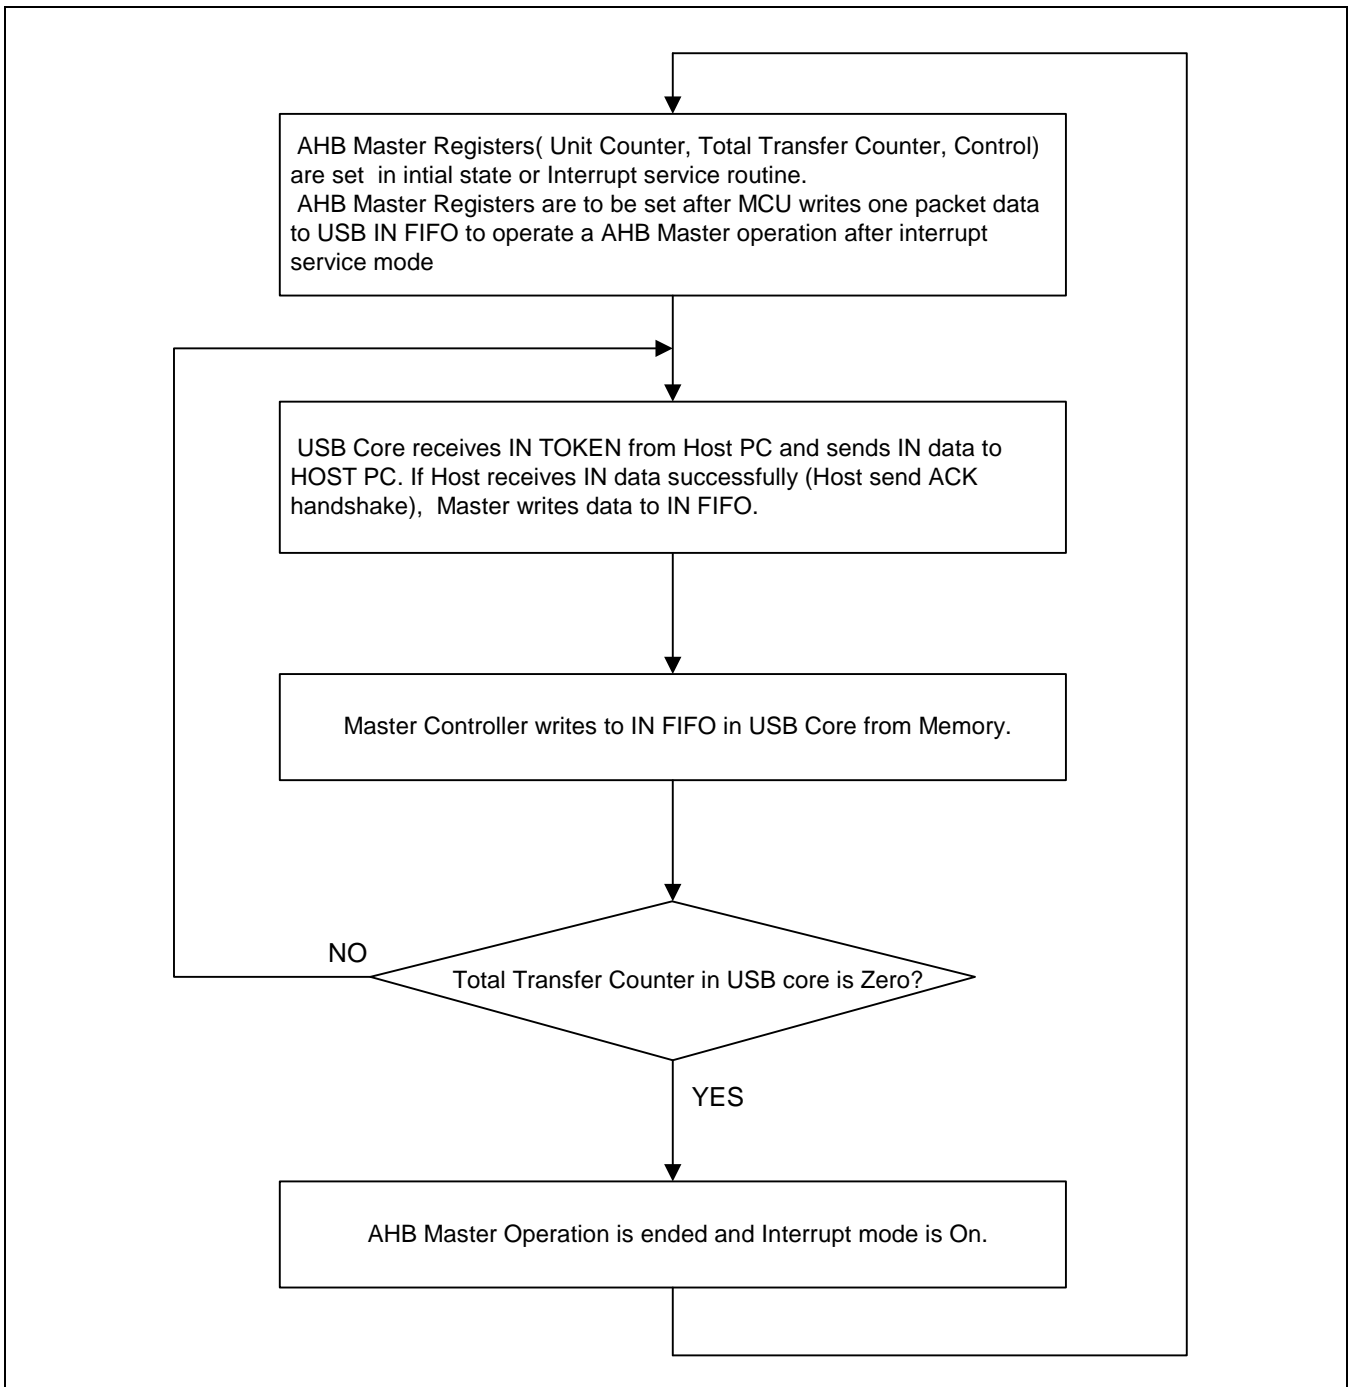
AHB Master Registers( Unit Counter, Total Transfer Counter, Control) are set in intial state or Interrupt service routine.
AHB Master Registers are to be set after MCU writes one packet data to USB IN FIFO to operate a AHB Master operation after interrupt service mode

USB Core receives IN TOKEN from Host PC and sends IN data to HOST PC. If Host receives IN data successfully (Host send ACK handshake), Master writes data to IN FIFO.

Master Controller writes to IN FIFO in USB Core from Memory.

NO

Total Transfer Counter in USB core is Zero?

YES

AHB Master Operation is ended and Interrupt mode is On.